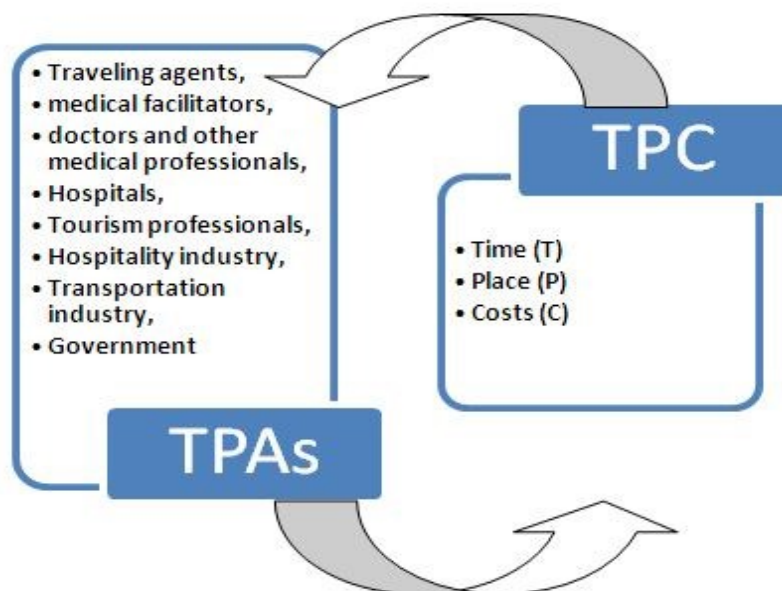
- Traveling agents,
- medical facilitators,
- doctors and other medical professionals,
- Hospitals,
- Tourism professionals,
- Hospitality industry,
- Transportation industry,
- Government

TPAs

TPC

- Time (T)
- Place (P)
- Costs (C)